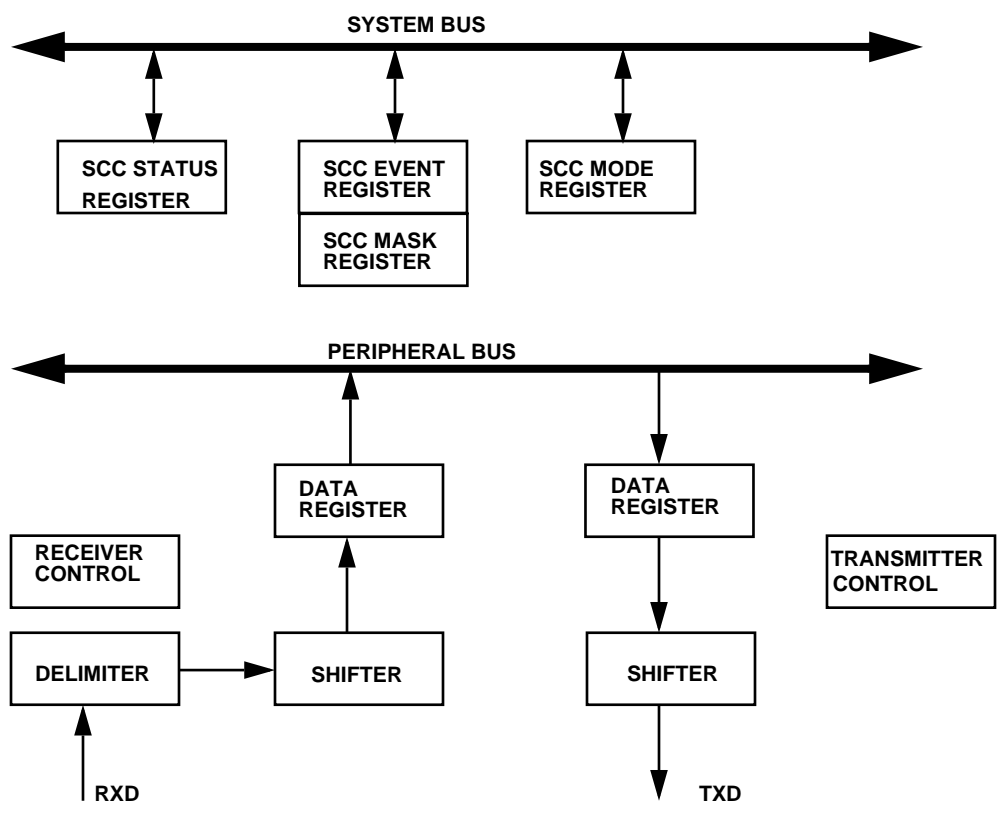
SYSTEM BUS

SCC STATUS REGISTER

SCC EVENT REGISTER

SCC MASK REGISTER

SCC MODE REGISTER

PERIPHERAL BUS

DATA REGISTER

DATA REGISTER

RECEIVER CONTROL

TRANSMITTER CONTROL

DELIMITER

SHIFTER

SHIFTER

RXD

TXD